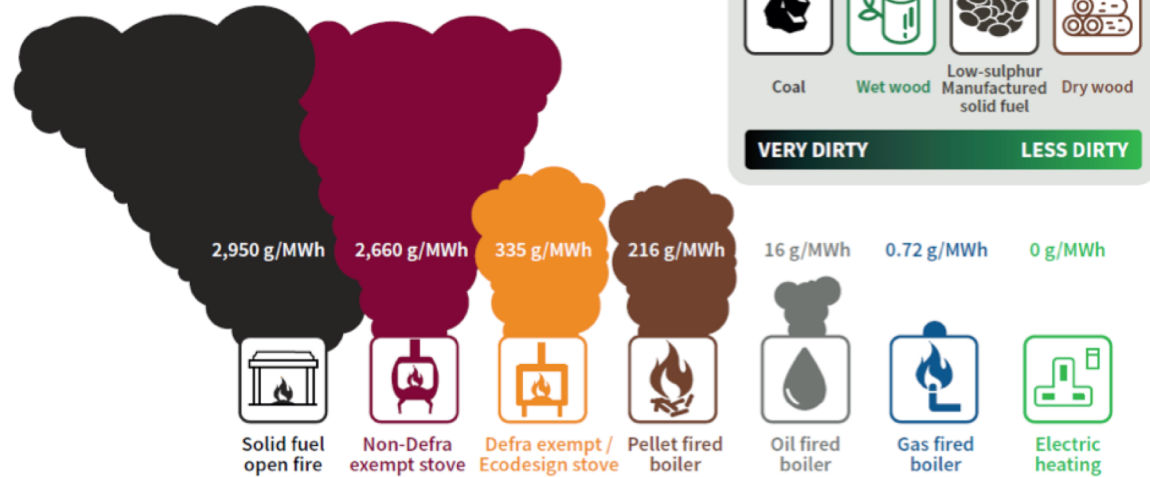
Coal
Wet wood
Low-sulphur Manufactured solid fuel
Dry wood

VERY DIRTY
LESS DIRTY

2,950 g/MWh
2,660 g/MWh
335 g/MWh
216 g/MWh
16 g/MWh
0.72 g/MWh
0 g/MWh

Solid fuel open fire
Non-Defra exempt stove
Defra exempt / Ecodesign stove
Pellet fired boiler
Oil fired boiler
Gas fired boiler
Electric heating